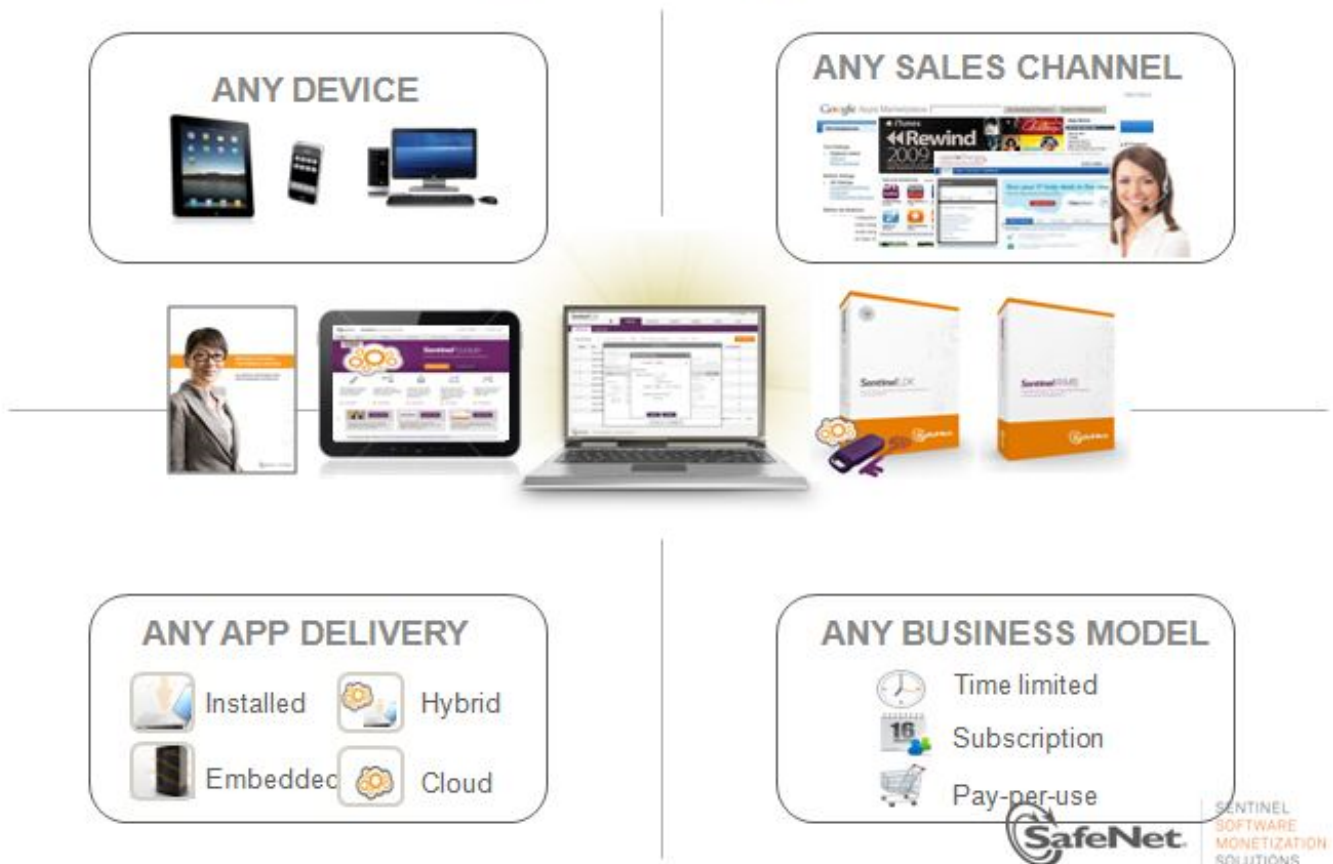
ANY DEVICE

ANY SALES CHANNEL

Rewind 2009

Sentinel LDK

Sentinel RMS

ANY APP DELIVERY

Installed

Hybrid

Embeddec

Cloud

ANY BUSINESS MODEL

Time limited

Subscription

Pay-per-use

SafeNet

SENTINEL SOFTWARE MONETIZATION SOLUTIONS